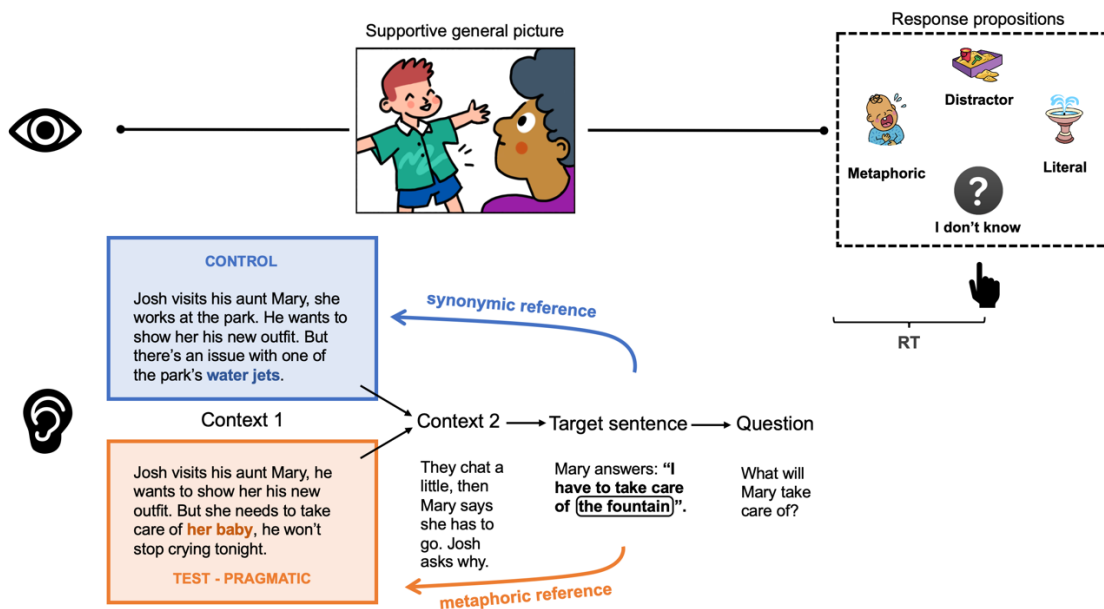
Supportive general picture

Response propositions

Distractor

Metaphoric

Literal

?

I don't know

RT

CONTROL

Josh visits his aunt Mary, she works at the park. He wants to show her his new outfit. But there's an issue with one of the park's **water jets**.

synonymic reference

Context 1

Context 2 → Target sentence → Question

Josh visits his aunt Mary, he wants to show her his new outfit. But she needs to take care of **her baby**, he won't stop crying tonight.

TEST - PRAGMATIC

They chat a little, then Mary says she has to go. Josh asks why.

Mary answers: "**I have to take care of the fountain**".

What will Mary take care of?

metaphoric reference